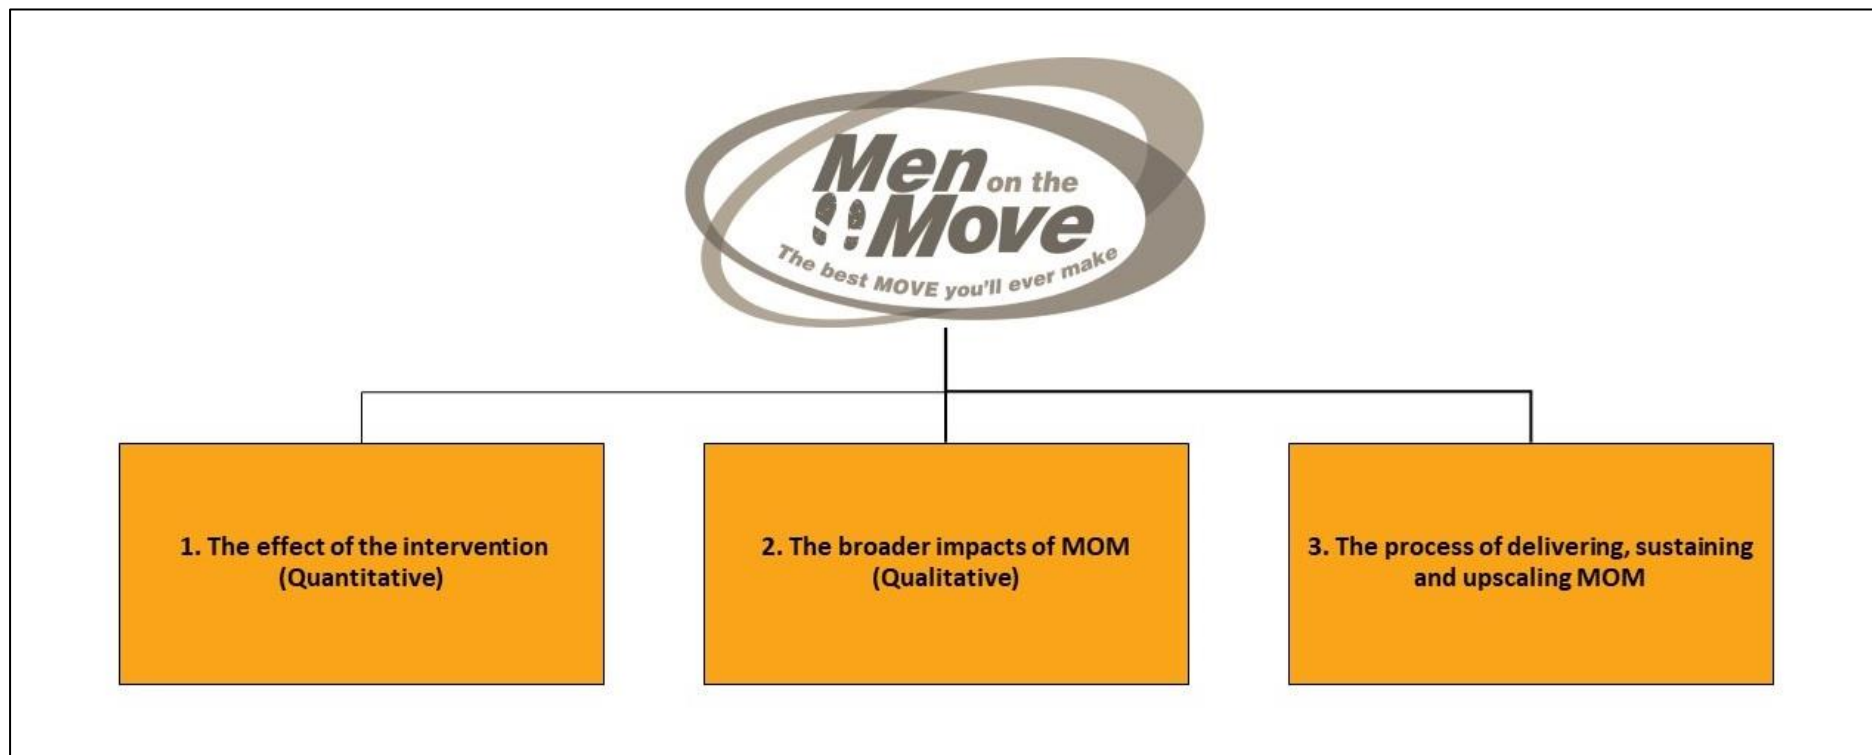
Men on the Move
The best MOVE you'll ever make

1. The effect of the intervention (Quantitative)

2. The broader impacts of MOM (Qualitative)

3. The process of delivering, sustaining and upscaling MOM